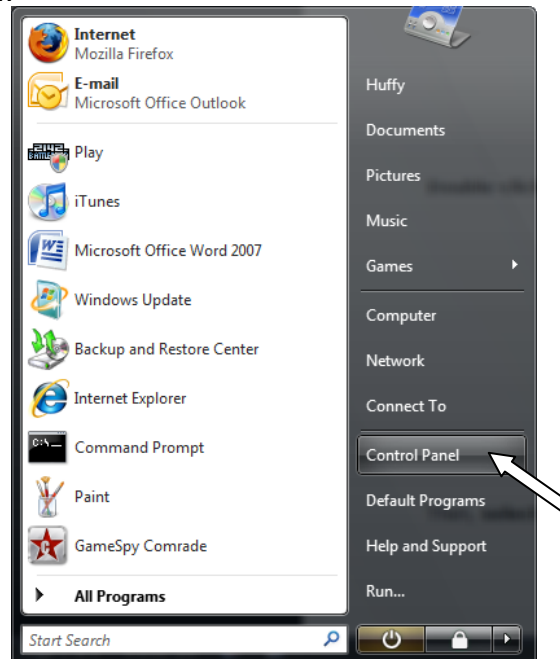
Internet
Mozilla Firefox

E-mail
Microsoft Office Outlook

Play

iTunes

Microsoft Office Word 2007

Windows Update

Backup and Restore Center

Internet Explorer

Command Prompt

Paint

GameSpy Comrade

All Programs

Start Search

Huffy

Documents

Pictures

Music

Games

Computer

Network

Connect To

Control Panel

Default Programs

Help and Support

Run...